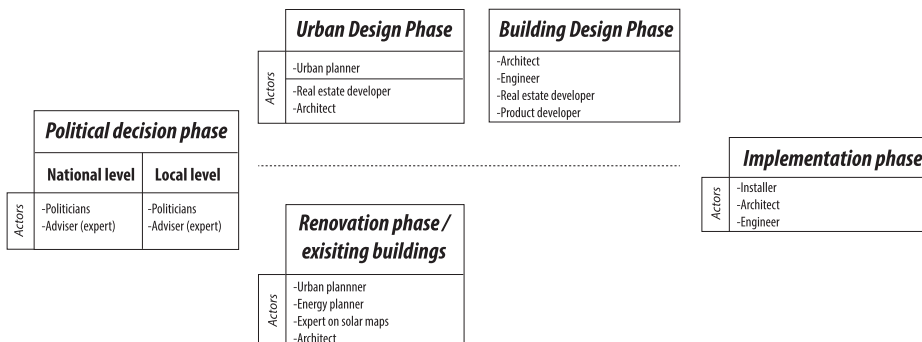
**Urban Design Phase**

Actors
-Urban planner
-Real estate developer
-Architect

**Building Design Phase**

-Architect
-Engineer
-Real estate developer
-Product developer

**Political decision phase**

| | National level | Local level |
|---|---|---|
| Actors | -Politicians<br>-Adviser (expert) | -Politicians<br>-Adviser (expert) |

**Renovation phase / exisiting buildings**

Actors
-Urban plannner
-Energy planner
-Expert on solar maps
-Architect

**Implementation phase**

Actors
-Installer
-Architect
-Engineer